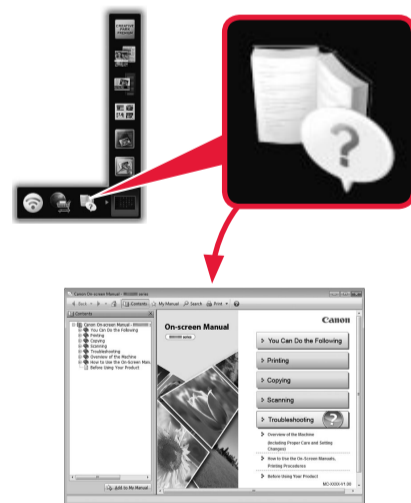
CREATIVE PARK PREMIUM

Canon On-screen Manual - MX300 series

Back Contents My Manual Search Print

Contents

Canon On-screen Manual - MX300 series
You Can Do the Following
Printing
Copying
Scanning
Troubleshooting
Overview of the Machine
How to Use the On-Screen Man...
Before Using Your Product

Add to My Manual

Canon

On-screen Manual

MX300 series

You Can Do the Following

Printing

Copying

Scanning

Troubleshooting

Overview of the Machine (Including Proper Care and Setting Changes)

How to Use the On-Screen Manuals, Printing Procedures

Before Using Your Product

MD-XXXX-V1.00